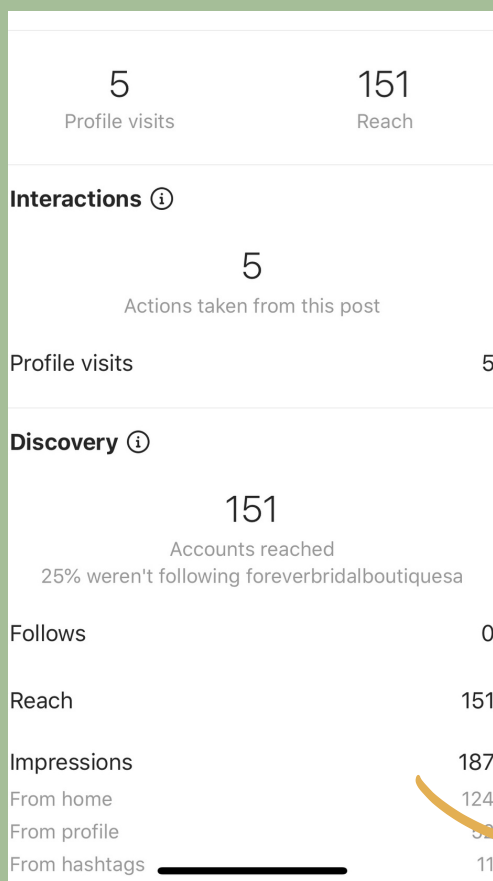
5
Profile visits

151
Reach

Interactions ⓘ

5
Actions taken from this post

Profile visits 5

Discovery ⓘ

151
Accounts reached
25% weren't following foreverbridalboutiquesa

Follows 0

Reach 151

Impressions 187

From home 124

From profile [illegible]

From hashtags 11